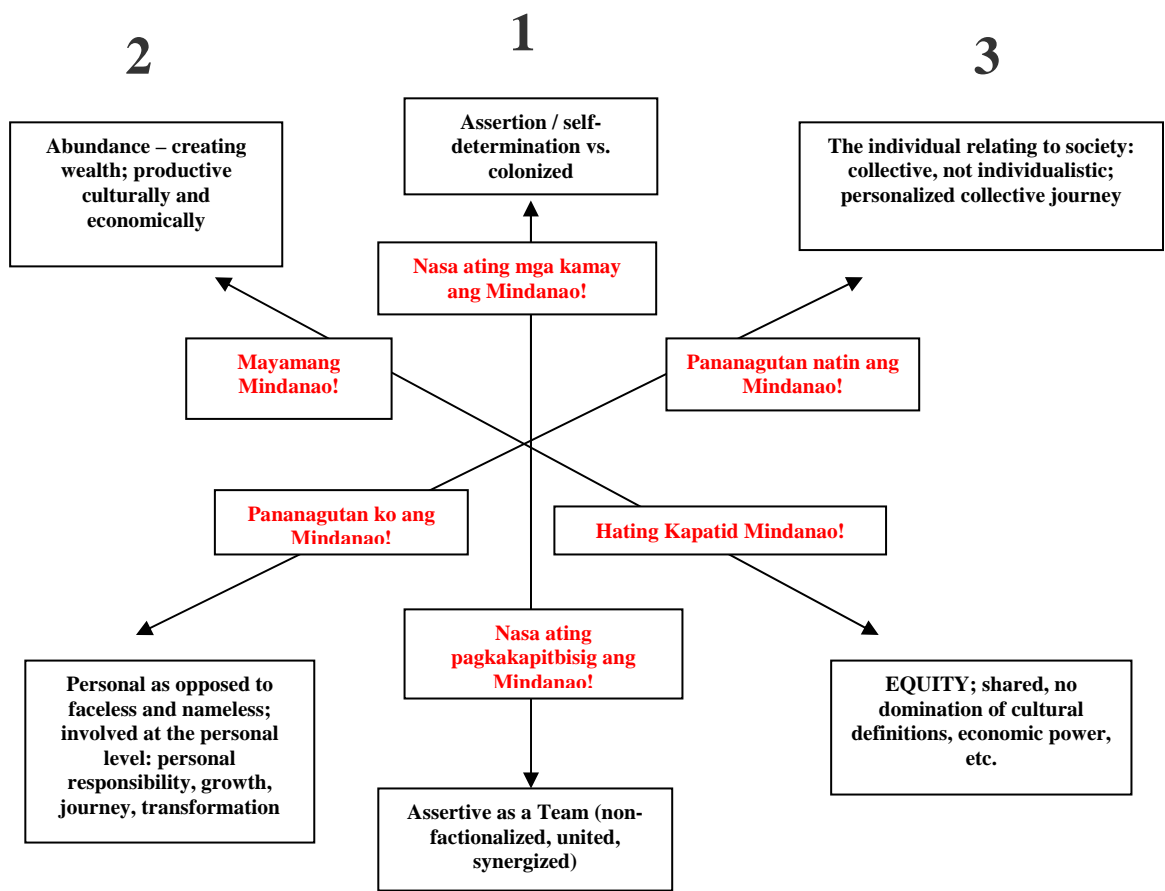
1

2

3

Abundance – creating wealth; productive culturally and economically

Assertion / self-determination vs. colonized

The individual relating to society: collective, not individualistic; personalized collective journey

Nasa ating mga kamay ang Mindanao!

Mayamang Mindanao!

Pananagutan natin ang Mindanao!

Pananagutan ko ang Mindanao!

Hating Kapatid Mindanao!

Nasa ating pagkakapitbisig ang Mindanao!

Personal as opposed to faceless and nameless; involved at the personal level: personal responsibility, growth, journey, transformation

EQUITY; shared, no domination of cultural definitions, economic power, etc.

Assertive as a Team (non-factionalized, united, synergized)